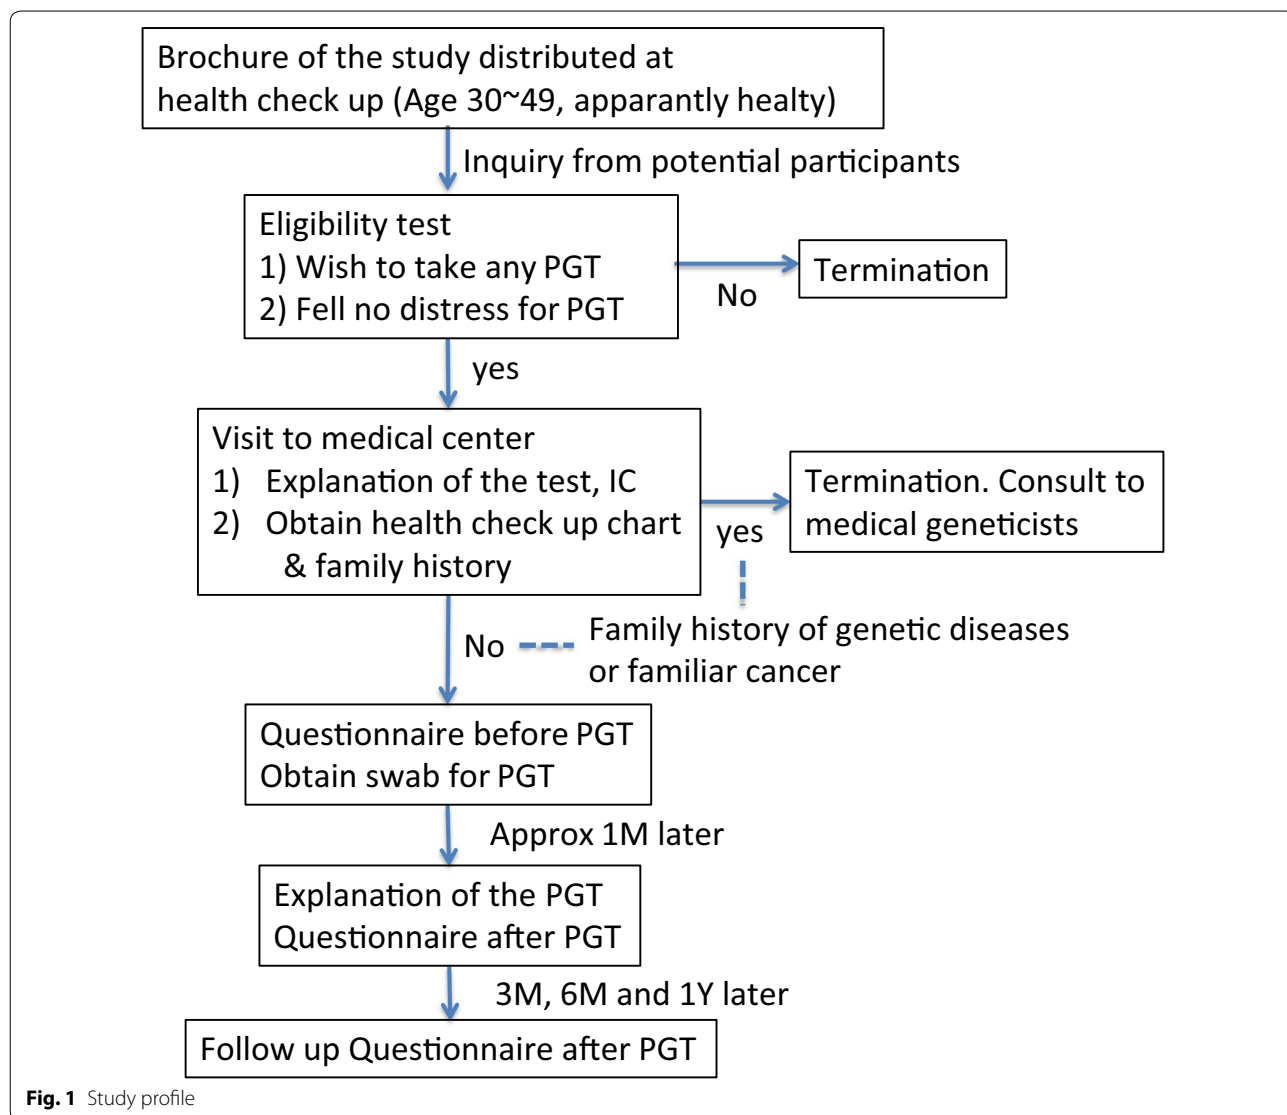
Brochure of the study distributed at health check up (Age 30~49, apparantly healty)

Inquiry from potential participants

Eligibility test
1) Wish to take any PGT
2) Fell no distress for PGT

No

Termination

yes

Visit to medical center
1) Explanation of the test, IC
2) Obtain health check up chart & family history

yes

Termination. Consult to medical geneticists

No

Family history of genetic diseases or familiar cancer

Questionnaire before PGT
Obtain swab for PGT

Approx 1M later

Explanation of the PGT
Questionnaire after PGT

3M, 6M and 1Y later

Follow up Questionnaire after PGT

Fig. 1 Study profile